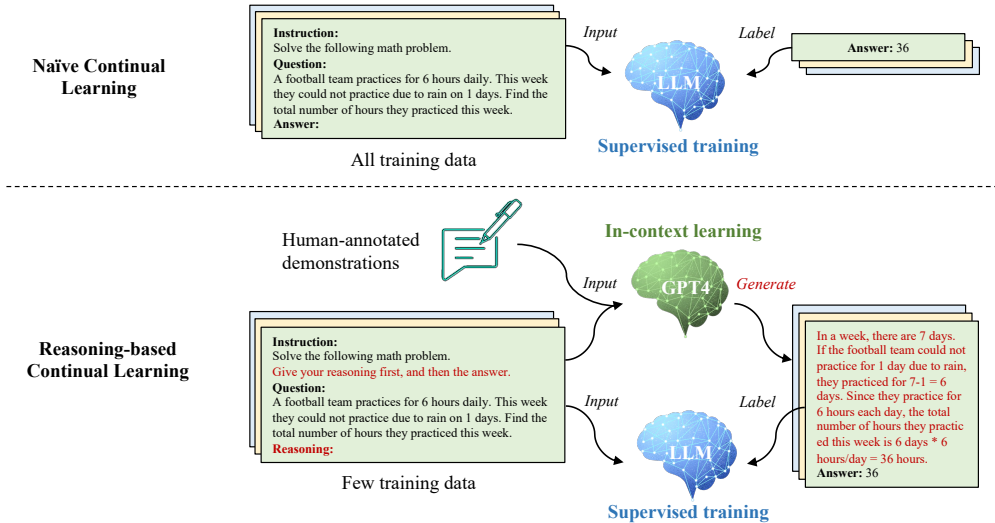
Naïve Continual Learning

Instruction:
Solve the following math problem.
Question:
A football team practices for 6 hours daily. This week they could not practice due to rain on 1 days. Find the total number of hours they practiced this week.
Answer:

All training data

Input

LLM

Supervised training

Label

Answer: 36

Human-annotated demonstrations

In-context learning

Input

GPT4

Generate

Reasoning-based Continual Learning

Instruction:
Solve the following math problem.
Give your reasoning first, and then the answer.
Question:
A football team practices for 6 hours daily. This week they could not practice due to rain on 1 days. Find the total number of hours they practiced this week.
Reasoning:

Few training data

Input

LLM

Supervised training

Label

In a week, there are 7 days. If the football team could not practice for 1 day due to rain, they practiced for 7-1 = 6 days. Since they practice for 6 hours each day, the total number of hours they practiced this week is 6 days * 6 hours/day = 36 hours.
Answer: 36